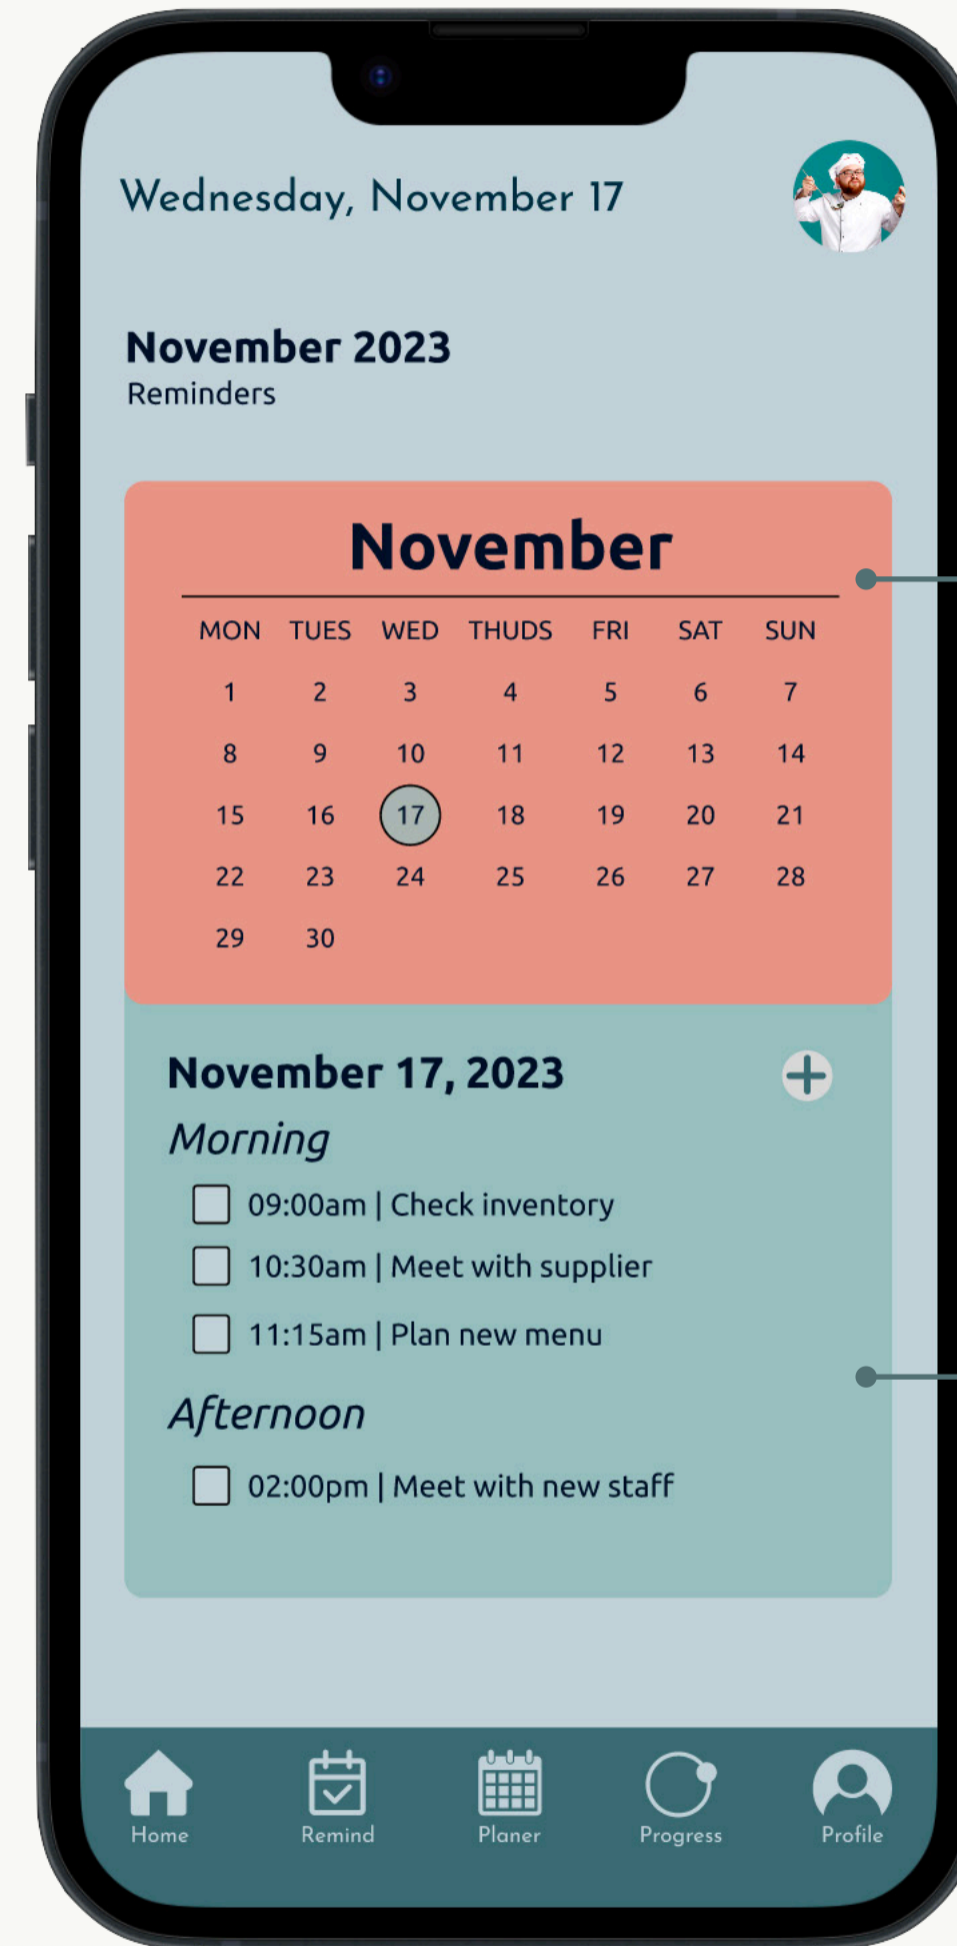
Wednesday, November 17

November 2023
Reminders

November

| MON | TUES | WED | THUDS | FRI | SAT | SUN |
|---|---|---|---|---|---|---|
| 1 | 2 | 3 | 4 | 5 | 6 | 7 |
| 8 | 9 | 10 | 11 | 12 | 13 | 14 |
| 15 | 16 | 17 | 18 | 19 | 20 | 21 |
| 22 | 23 | 24 | 25 | 26 | 27 | 28 |
| 29 | 30 | | | | | |

November 17, 2023

Morning

09:00am | Check inventory

10:30am | Meet with supplier

11:15am | Plan new menu

Afternoon

02:00pm | Meet with new staff

Home
Remind
Planer
Progress
Profile